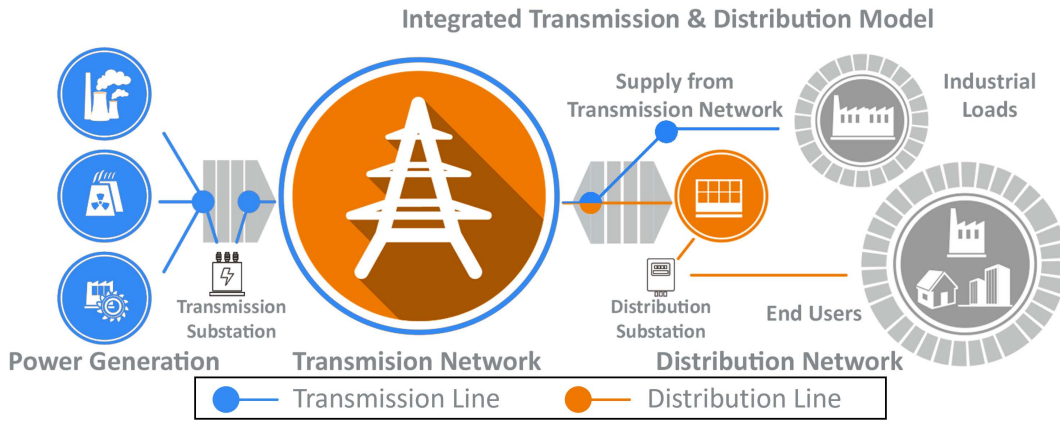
Integrated Transmission & Distribution Model

Supply from Transmission Network

Industrial Loads

Transmission Substation

Distribution Substation

End Users

Power Generation

Transmision Network

Distribution Network

Transmission Line

Distribution Line